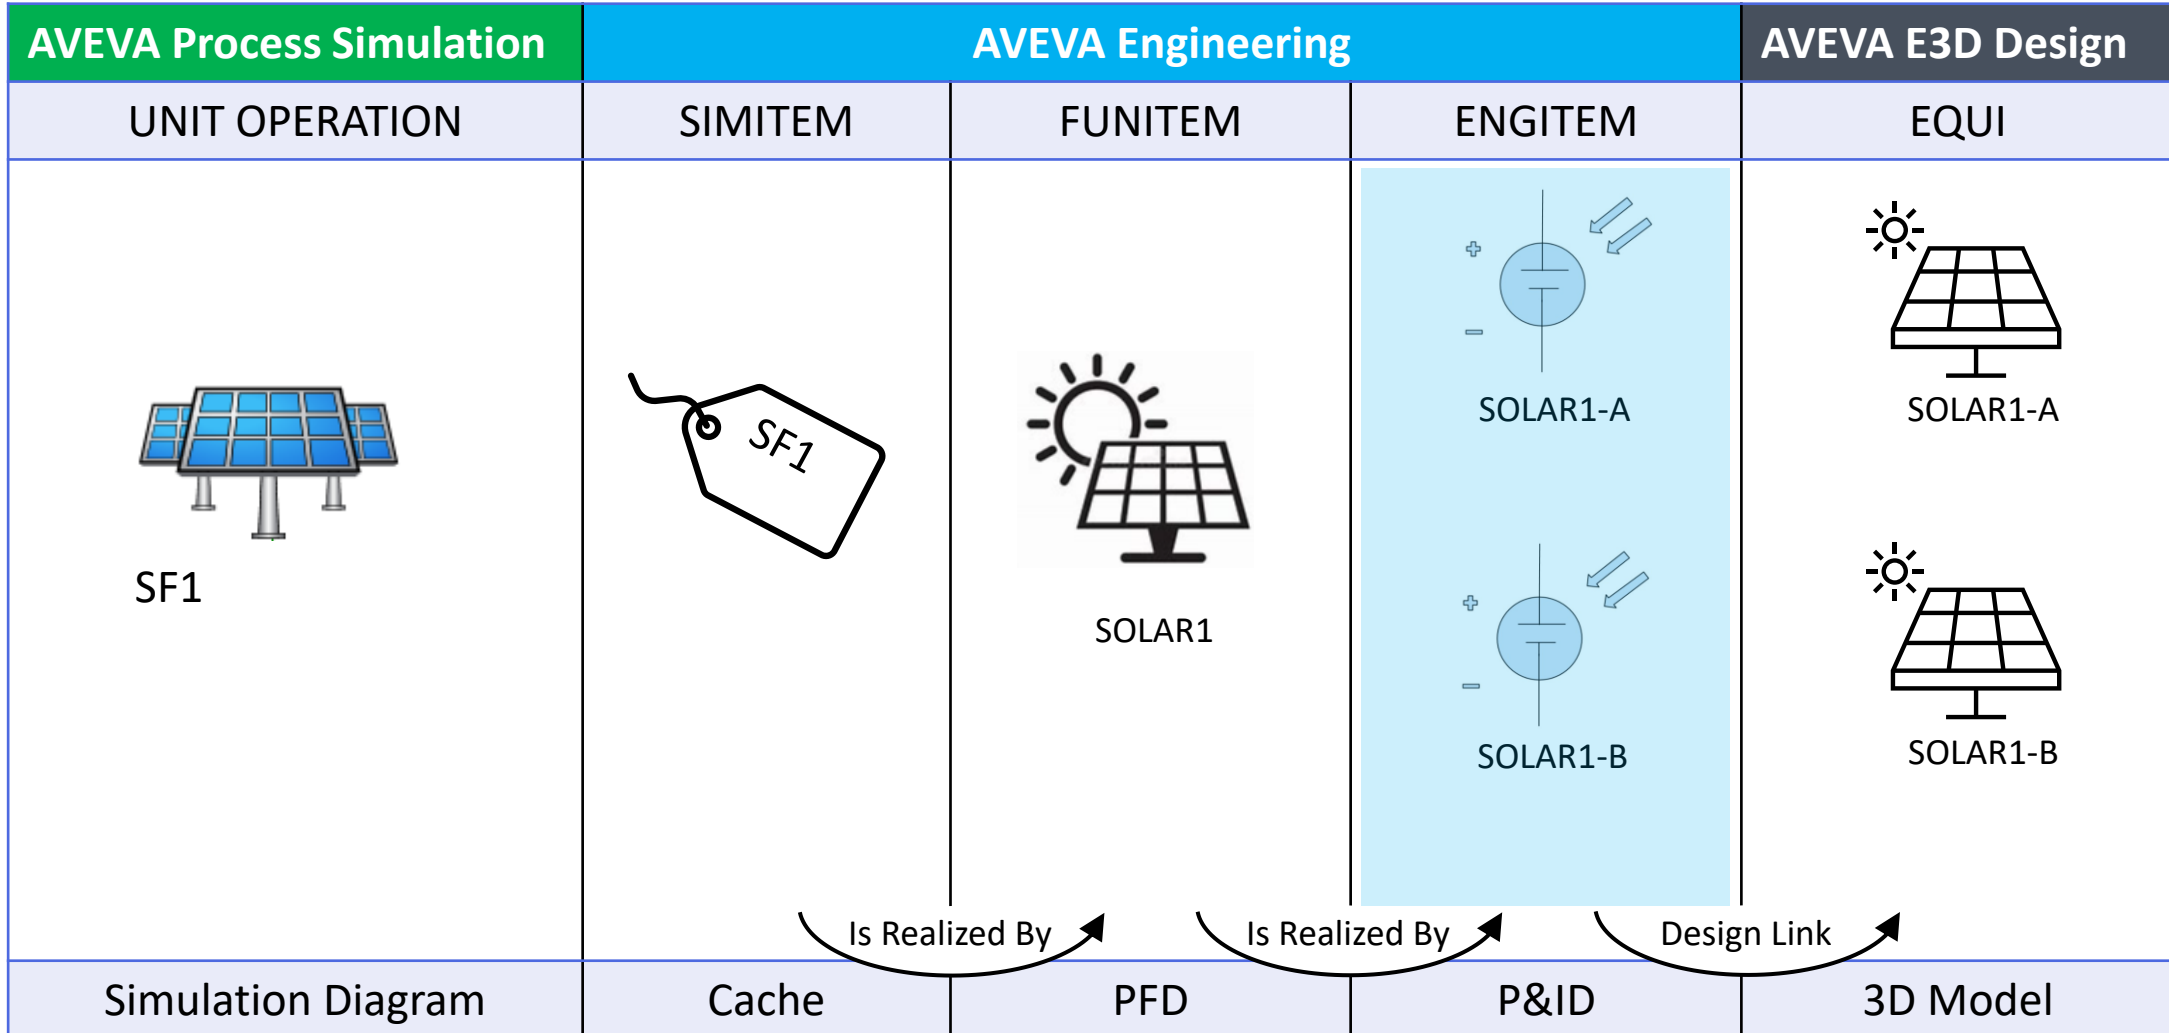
| AVEVA Process Simulation | AVEVA Engineering | | | AVEVA E3D Design |
|---|---|---|---|---|
| UNIT OPERATION | SIMITEM | FUNITEM | ENGITEM | EQUI |
| SF1 | SF1 | SOLAR1 | SOLAR1-A<br>SOLAR1-B | SOLAR1-A<br>SOLAR1-B |
| Simulation Diagram | Cache | PFD | P&ID | 3D Model |

Is Realized By

Is Realized By

Design Link